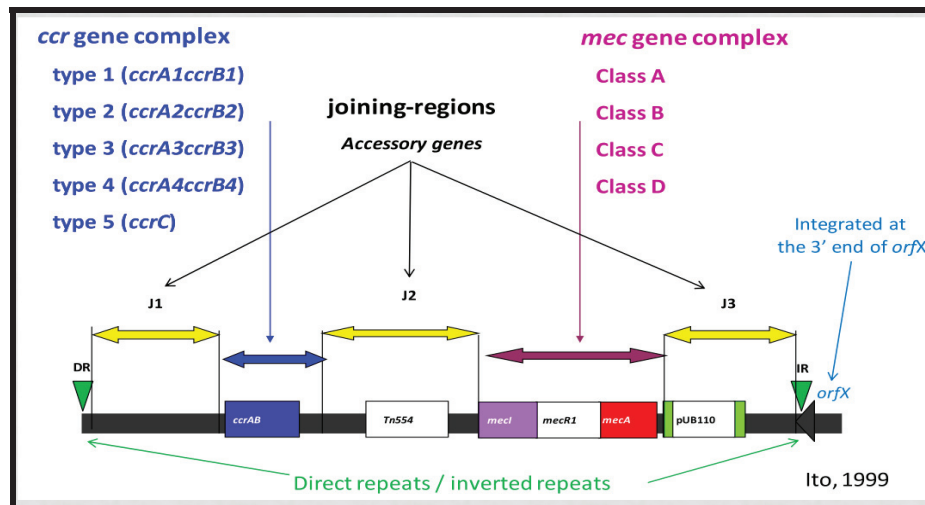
ccr gene complex

type 1 (ccrA1ccrB1)

type 2 (ccrA2ccrB2)

type 3 (ccrA3ccrB3)

type 4 (ccrA4ccrB4)

type 5 (ccrC)

mec gene complex

Class A

Class B

Class C

Class D

joining-regions

Accessory genes

Integrated at the 3' end of orfX

J1

J2

J3

DR

IR

orfX

ccrAB

Tn554

mecI

mecR1

mecA

pUB110

Direct repeats / inverted repeats

Ito, 1999